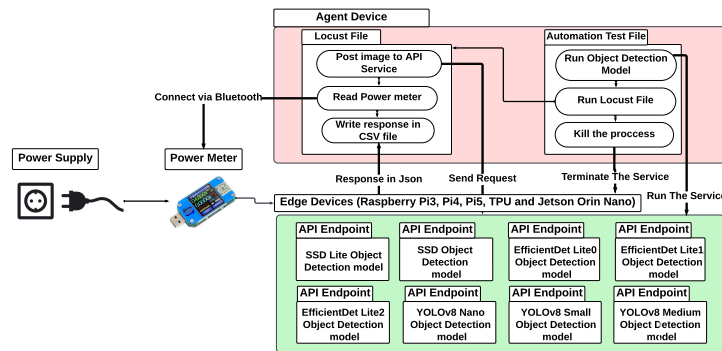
Agent Device

Locust File

Post image to API Service

Read Power meter

Write response in CSV file

Automation Test File

Run Object Detection Model

Run Locust File

Kill the proccess

Connect via Bluetooth

Power Supply

Power Meter

Response in Json

Send Request

Terminate The Service

Run The Service

Edge Devices (Raspberry Pi3, Pi4, Pi5, TPU and Jetson Orin Nano)

API Endpoint
SSD Lite Object Detection model

API Endpoint
SSD Object Detection model

API Endpoint
EfficientDet Lite0 Object Detection model

API Endpoint
EfficientDet Lite1 Object Detection model

API Endpoint
EfficientDet Lite2 Object Detection model

API Endpoint
YOLOv8 Nano Object Detection model

API Endpoint
YOLOv8 Small Object Detection model

API Endpoint
YOLOv8 Medium Object Detection model